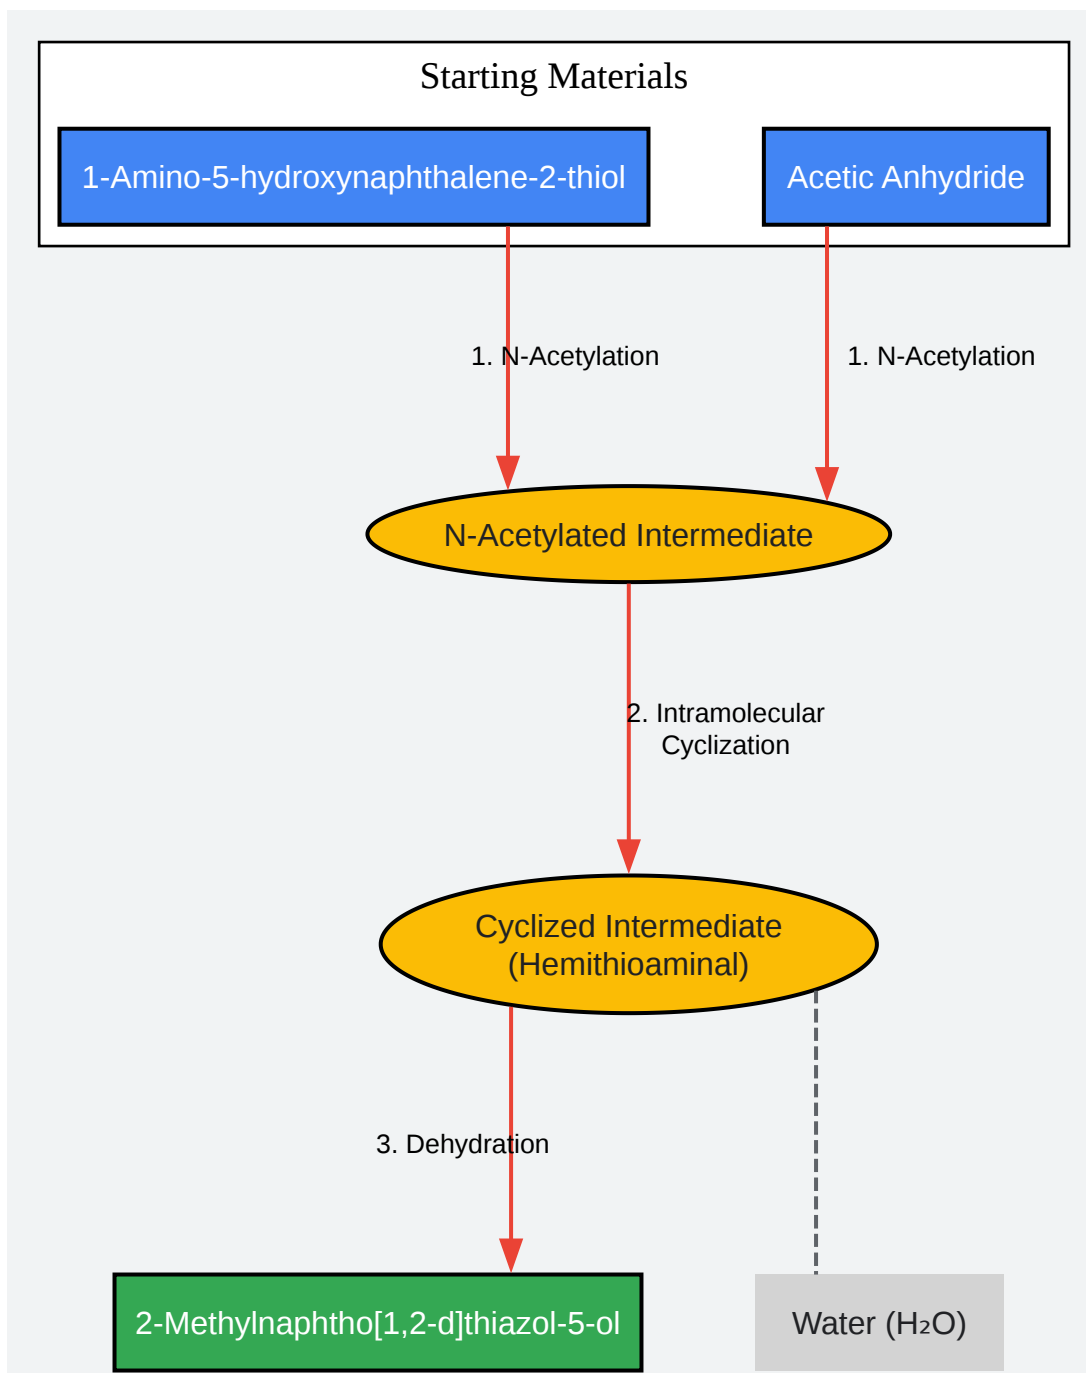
Starting Materials

1-Amino-5-hydroxynaphthalene-2-thiol

Acetic Anhydride

1. N-Acetylation

1. N-Acetylation

N-Acetylated Intermediate

2. Intramolecular Cyclization

Cyclized Intermediate (Hemithioaminal)

3. Dehydration

2-Methylnaphtho[1,2-d]thiazol-5-ol

Water ($H_2O$)